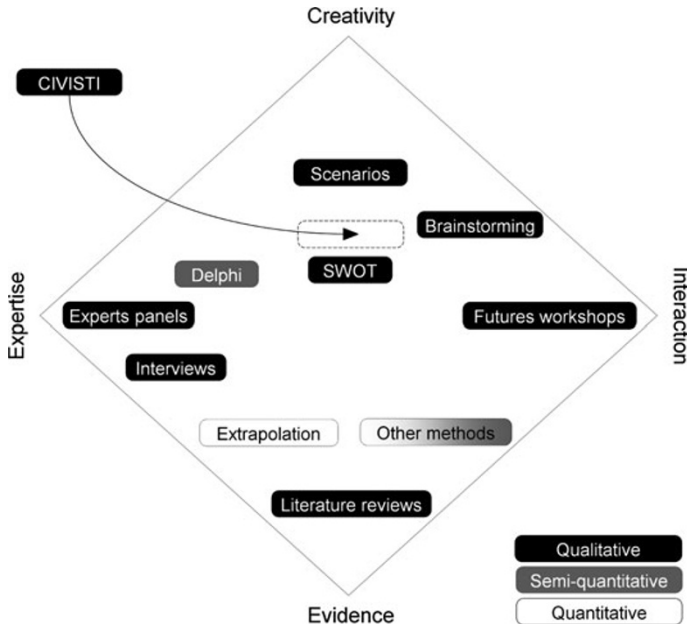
Creativity

CIVISTI

Scenarios

Brainstorming

Delphi

SWOT

Expertise

Interaction

Experts panels

Futures workshops

Interviews

Extrapolation

Other methods

Literature reviews

Qualitative

Semi-quantitative

Quantitative

Evidence